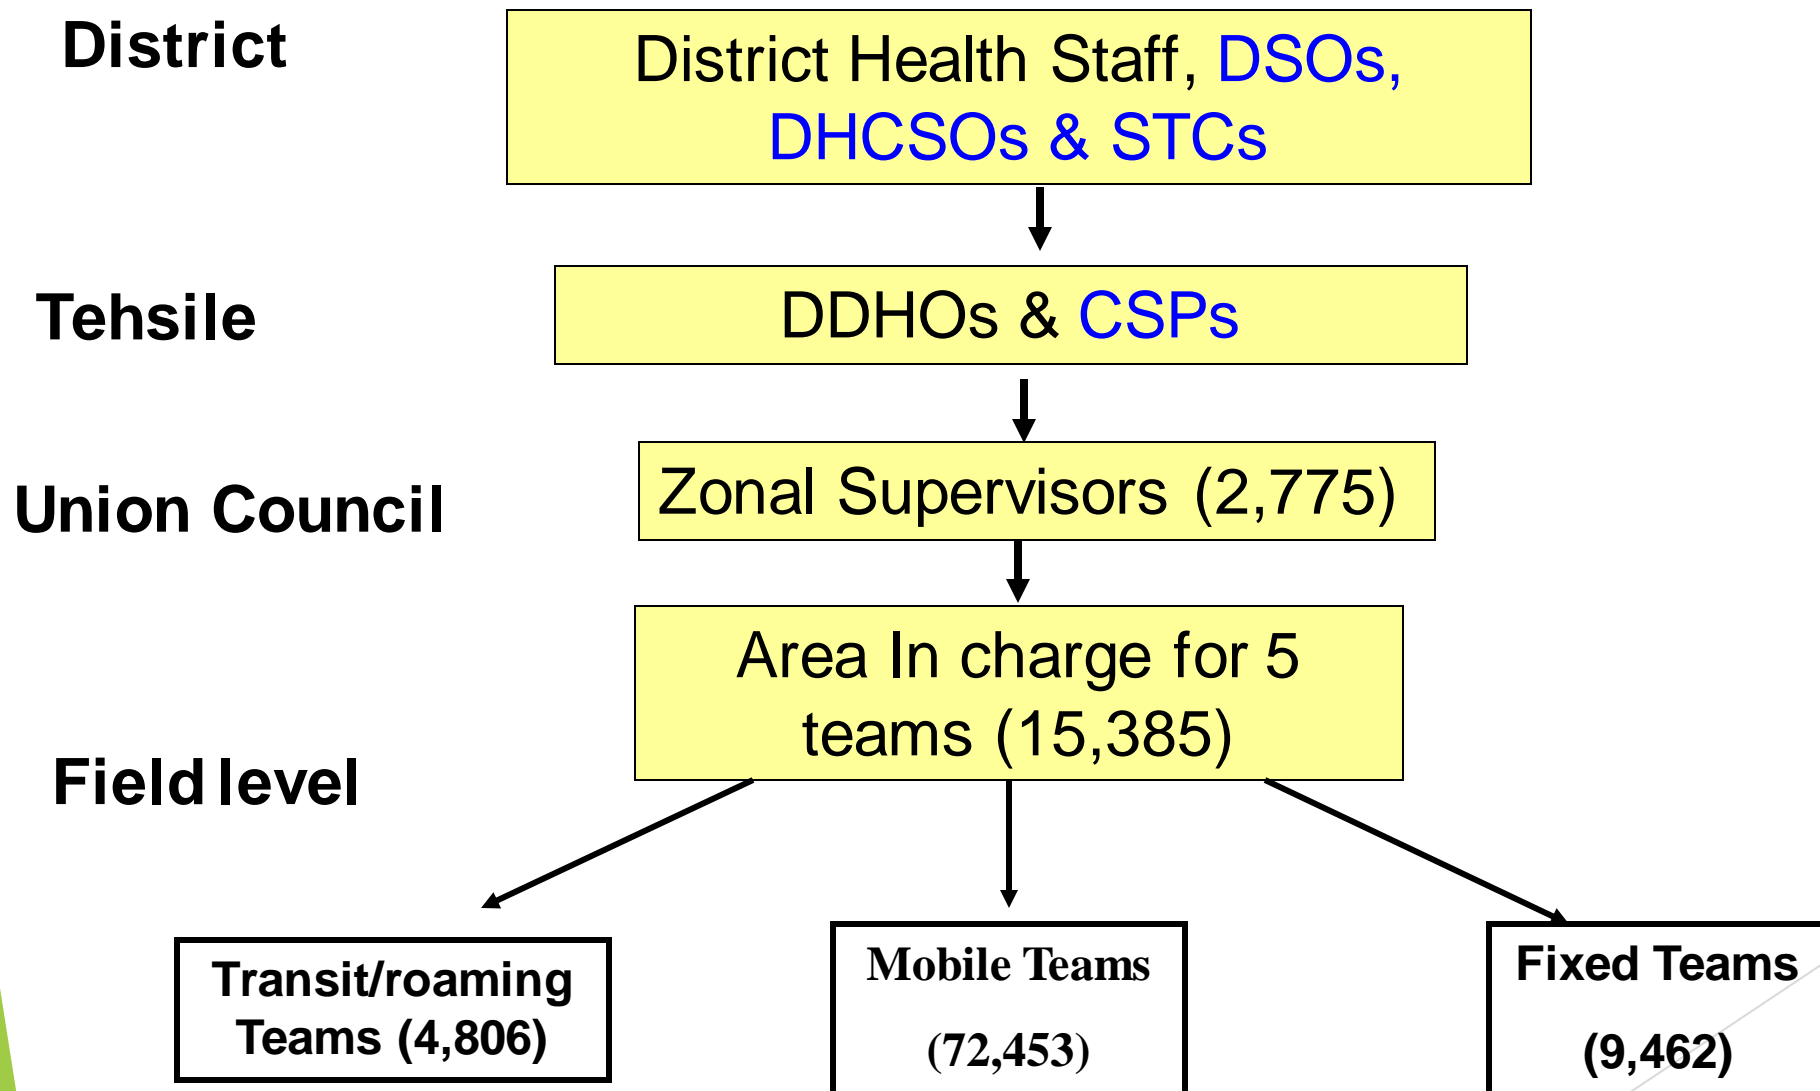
District

District Health Staff, DSOs, DHCSOs & STCs

Tehsile

DDHOs & CSPs

Union Council

Zonal Supervisors (2,775)

Area In charge for 5 teams (15,385)

Field level

Transit/roaming Teams (4,806)

Mobile Teams (72,453)

Fixed Teams (9,462)